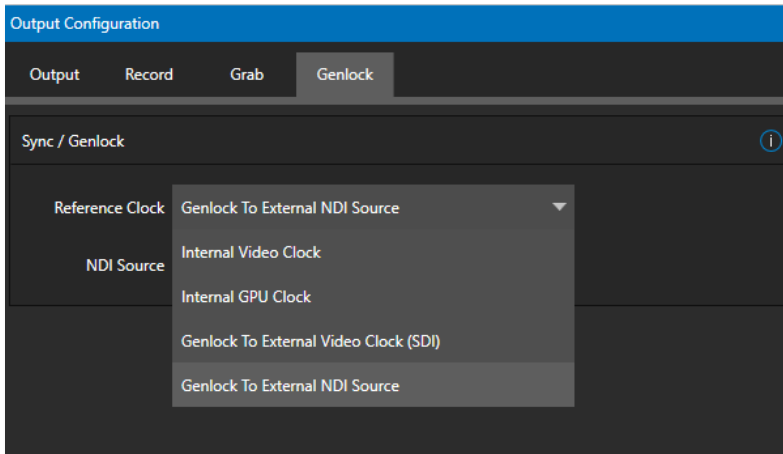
Output Configuration

Output Record Grab Genlock

Sync / Genlock

i

Reference Clock Genlock To External NDI Source

NDI Source

Internal Video Clock

Internal GPU Clock

Genlock To External Video Clock (SDI)

Genlock To External NDI Source